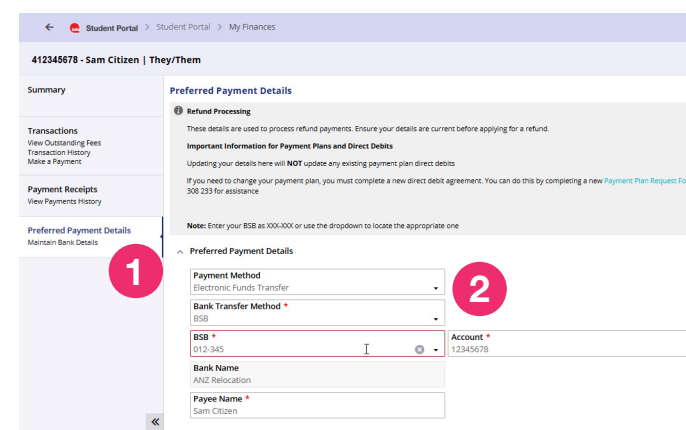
Student Portal > Student Portal > My Finances

412345678 - Sam Citizen | They/Them

Summary

Transactions
View Outstanding Fees
Transaction History
Make a Payment

Payment Receipts
View Payments History

Preferred Payment Details
Maintain Bank Details

1

«

Preferred Payment Details

Refund Processing

These details are used to process refund payments. Ensure your details are current before applying for a refund.

Important Information for Payment Plans and Direct Debits

Updating your details here will NOT update any existing payment plan direct debits

If you need to change your payment plan, you must complete a new direct debit agreement. You can do this by completing a new Payment Plan Request Fo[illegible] 308 233 for assistance

Note: Enter your BSB as XXX-XXX or use the dropdown to locate the appropriate one

Preferred Payment Details

2

Payment Method
Electronic Funds Transfer

Bank Transfer Method *
BSB

BSB *
012-345

Account *
12345678

Bank Name
ANZ Relocation

Payee Name *
Sam Citizen